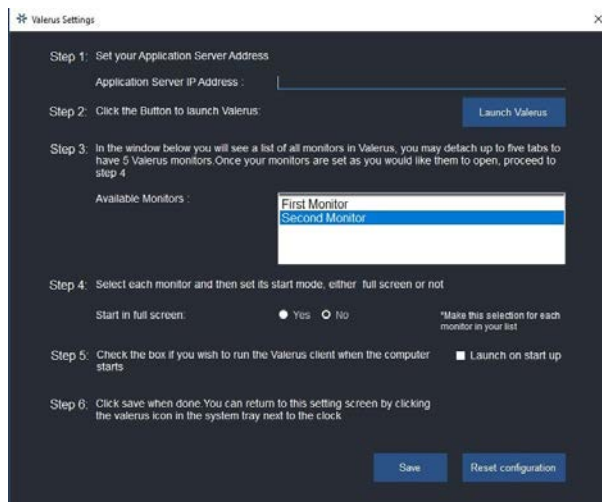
Valerus Settings

×

Step 1: Set your Application Server Address

Application Server IP Address :

Step 2: Click the Button to launch Valerus:

Launch Valerus

Step 3: In the window below you will see a list of all monitors in Valerus, you may detach up to five tabs to have 5 Valerus monitors.Once your monitors are set as you would like them to open, proceed to step 4

Available Monitors :

First Monitor
Second Monitor

Step 4: Select each monitor and then set its start mode, either full screen or not

Start in full screen:

Yes No

*Make this selection for each monitor in your list

Step 5: Check the box if you wish to run the Valerus client when the computer starts

Launch on start up

Step 6: Click save when done.You can return to this setting screen by clicking the valerus icon in the system tray next to the clock

Save

Reset configuration